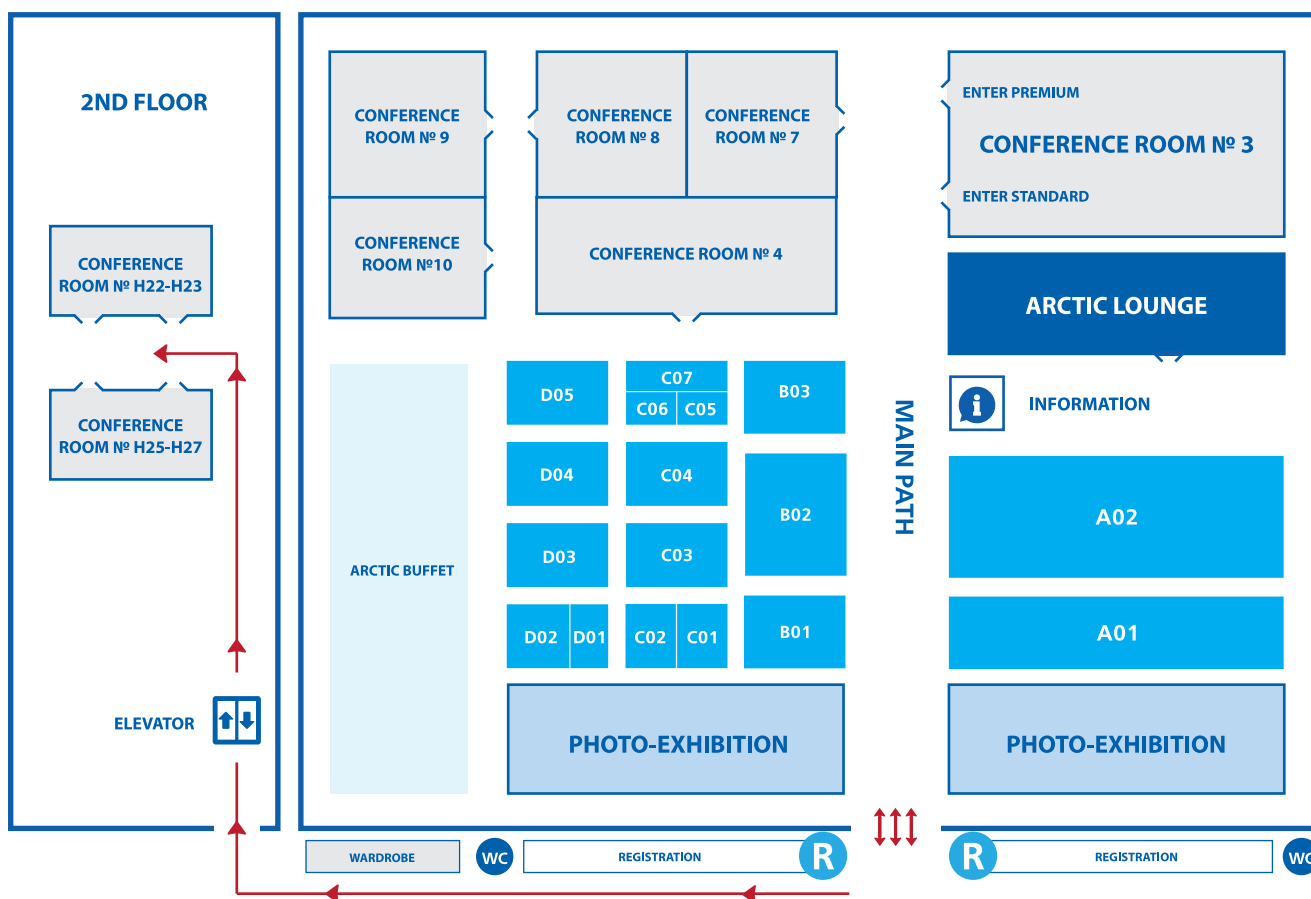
2ND FLOOR

CONFERENCE ROOM № H22-H23

CONFERENCE ROOM № H25-H27

ELEVATOR

CONFERENCE ROOM № 9

CONFERENCE ROOM № 8

CONFERENCE ROOM № 7

CONFERENCE ROOM №10

CONFERENCE ROOM № 4

ENTER PREMIUM

CONFERENCE ROOM № 3

ENTER STANDARD

ARCTIC LOUNGE

INFORMATION

MAIN PATH

ARCTIC BUFFET

D05

C07

C06

C05

B03

D04

C04

B02

D03

C03

D02

D01

C02

C01

B01

A02

A01

PHOTO-EXHIBITION

PHOTO-EXHIBITION

WARDROBE

WC

REGISTRATION

R

R

REGISTRATION

WC